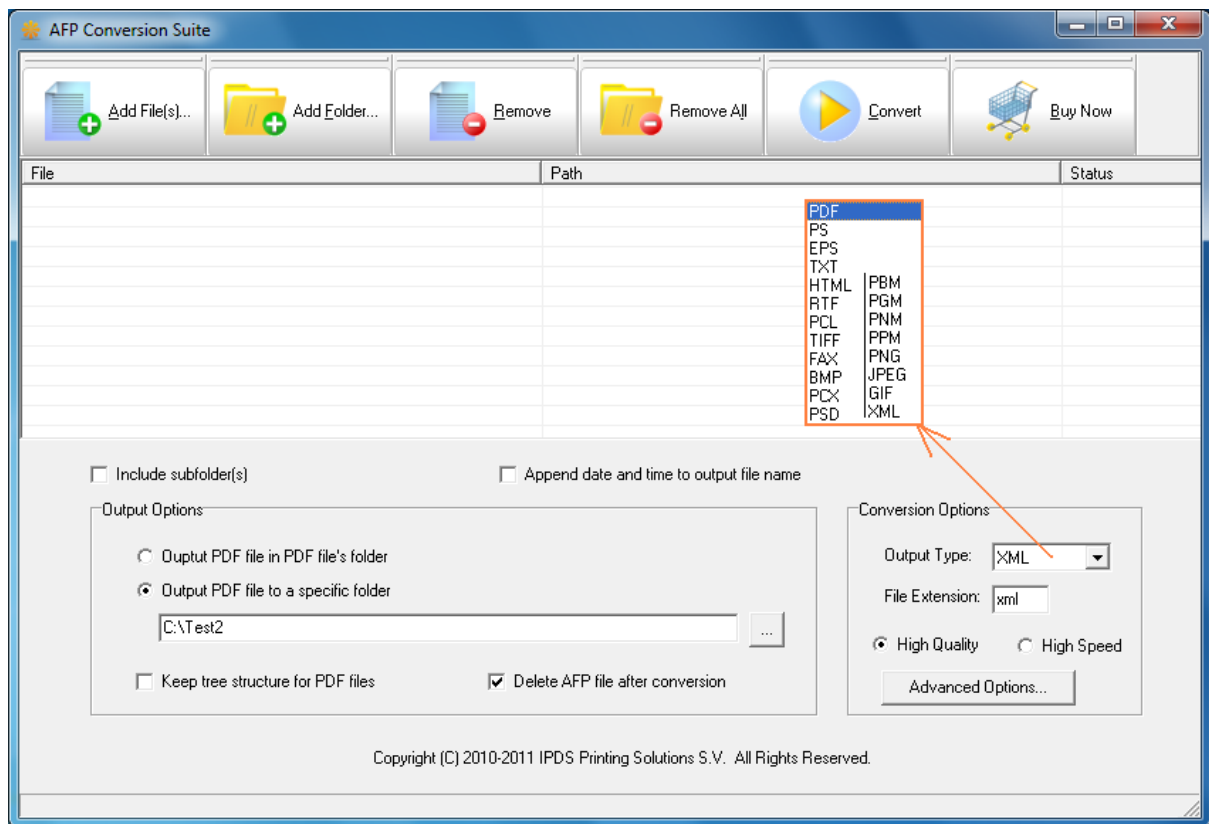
AFP Conversion Suite

Add File(s)... Add Folder... Remove Remove All Convert Buy Now

| File | Path | Status |
|---|---|---|

PDF
PS
EPS
TXT
HTML
RTF
PCL
TIFF
FAX
BMP
PCX
PSD

PBM
PGM
PNM
PPM
PNG
JPEG
GIF
XML

Include subfolder(s)

Append date and time to output file name

Output Options

Ouptut PDF file in PDF file's folder

Output PDF file to a specific folder

C:\Test2

...

Keep tree structure for PDF files

Delete AFP file after conversion

Conversion Options

Output Type: XML

File Extension: xml

High Quality

High Speed

Advanced Options...

Copyright (C) 2010-2011 IPDS Printing Solutions S.V. All Rights Reserved.